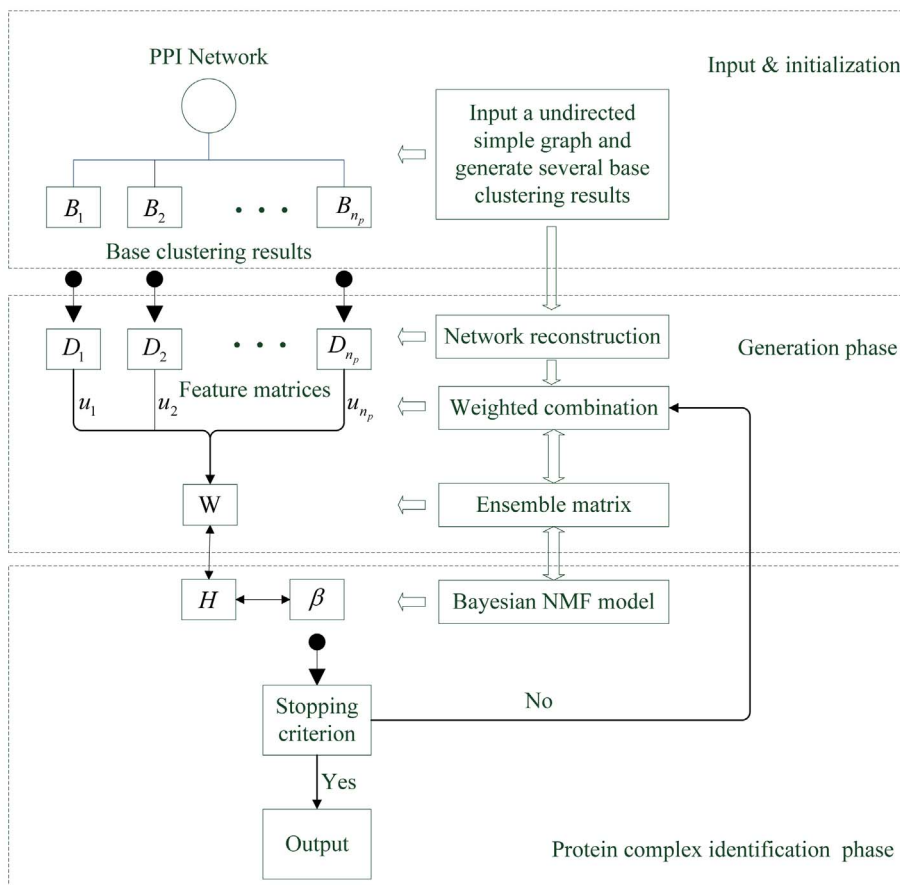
PPI Network

Input & initialization

Input a undirected simple graph and generate several base clustering results

$B_1$ $B_2$ • • • $B_{n_p}$

Base clustering results

$D_1$ $D_2$ • • • $D_{n_p}$

Network reconstruction

Generation phase

Feature matrices

$u_1$ $u_2$ $u_{n_p}$

Weighted combination

W

Ensemble matrix

$H$ $\beta$

Bayesian NMF model

Stopping criterion

No

Yes

Output

Protein complex identification phase